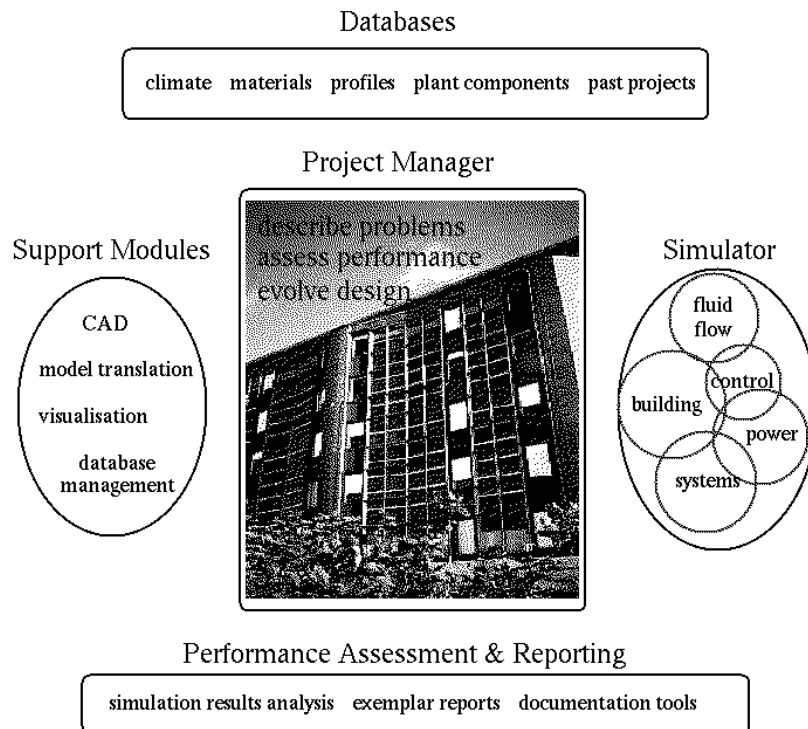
Databases

climate materials profiles plant components past projects

Project Manager

Support Modules

CAD

model translation

visualisation

database management

describe problems
assess performance
evolve design

Simulator

fluid flow

control

building

power

systems

Performance Assessment & Reporting

simulation results analysis exemplar reports documentation tools